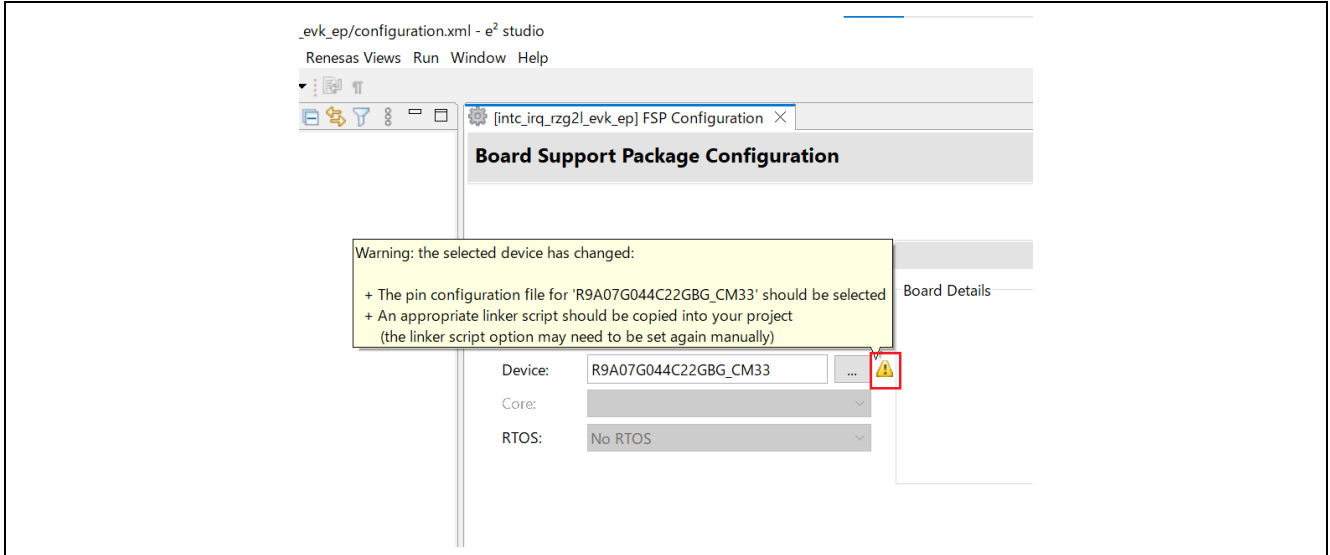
_evk_ep/configuration.xml - e$^2$ studio

Renesas Views Run Window Help

¶

[intc_irq_rzg2l_evk_ep] FSP Configuration

Board Support Package Configuration

Warning: the selected device has changed:

+ The pin configuration file for 'R9A07G044C22GBG_CM33' should be selected
+ An appropriate linker script should be copied into your project
(the linker script option may need to be set again manually)

Board Details

Device: R9A07G044C22GBG_CM33 ...

Core:

RTOS: No RTOS